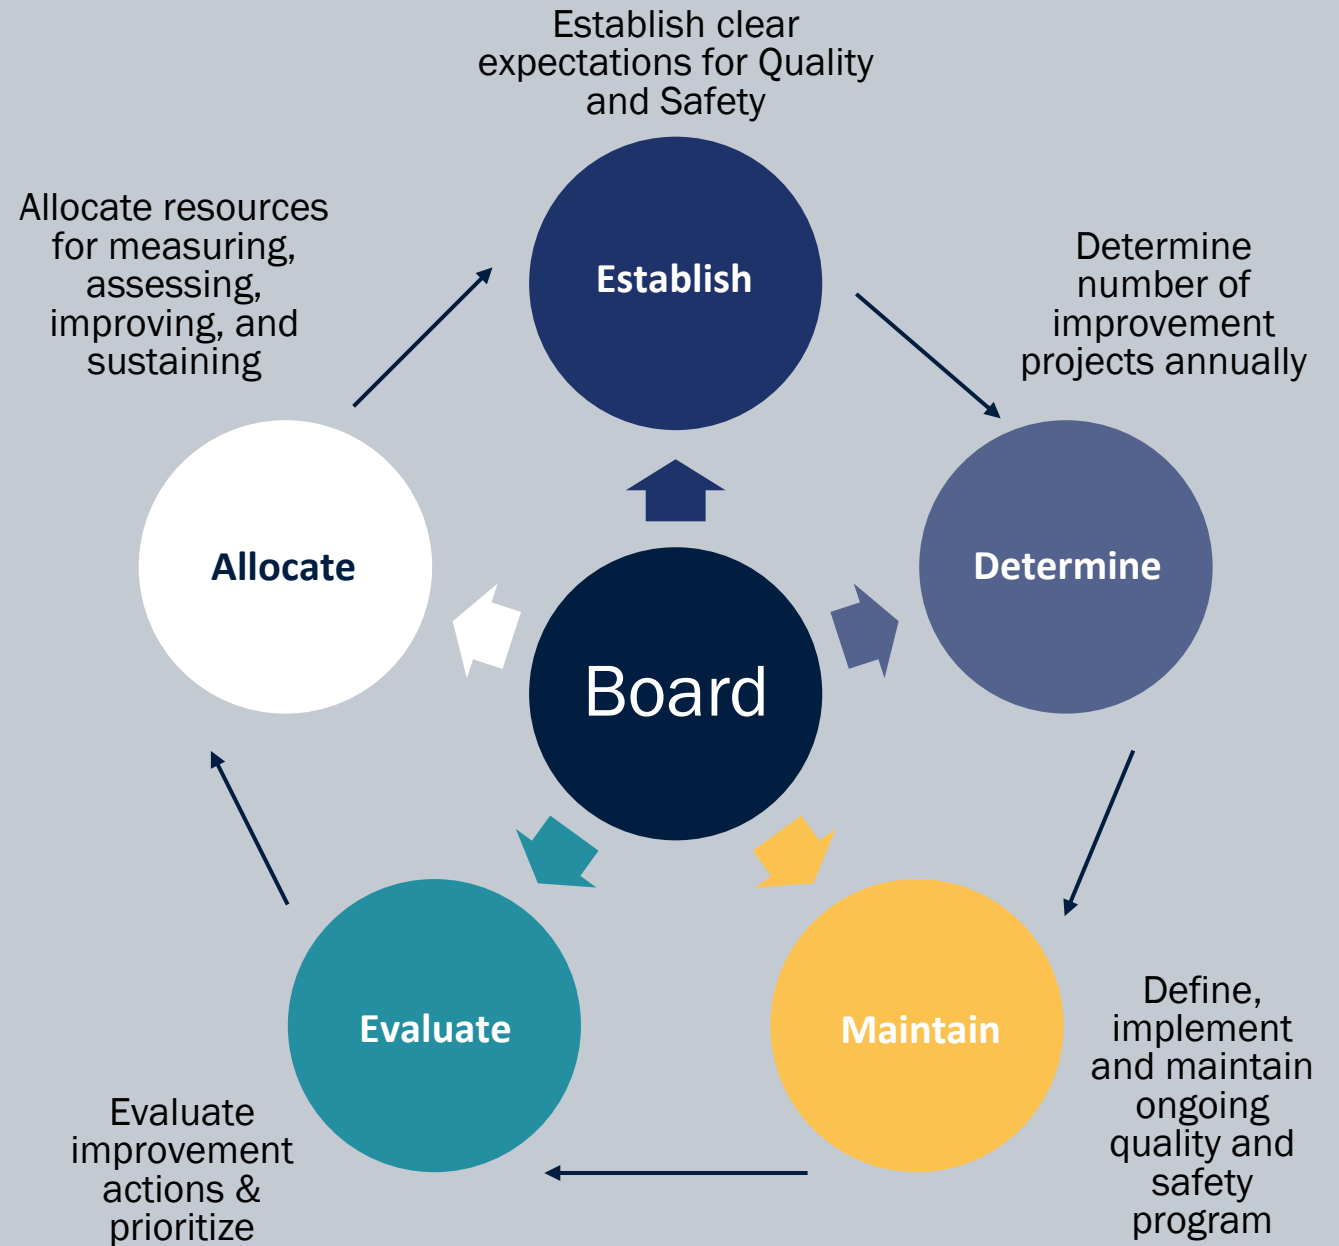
Establish clear expectations for Quality and Safety

Allocate resources for measuring, assessing, improving, and sustaining

Establish

Determine number of improvement projects annually

Allocate

Board

Determine

Evaluate

Maintain

Define, implement and maintain ongoing quality and safety program

Evaluate improvement actions & prioritize